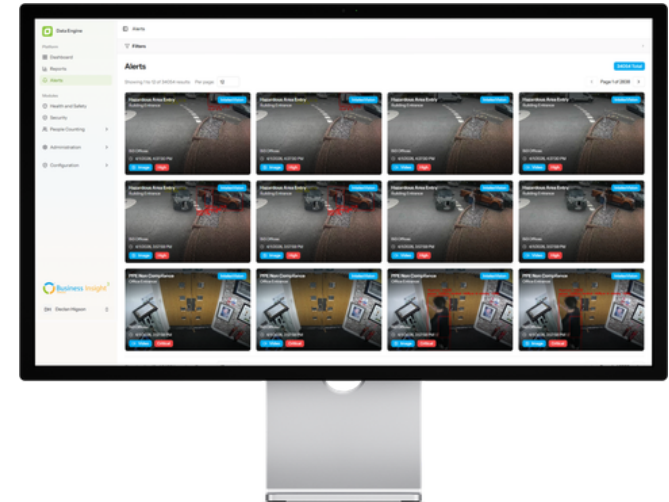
DataEngine

Platform
Dashboard
Reports
Alerts

Modules
Health and Safety
Security
People Counting
Administration
Configuration

Business Insight

Declan Higson

Alerts

Filters

Alerts

34034 Total

Showing 1 to 12 of 34034 results Per page 12

Page 1 of 2836

Hazardous Area Entry
Building Entrance

Hazardous Area Entry
Building Entrance

Hazardous Area Entry
Building Entrance

Hazardous Area Entry
Building Entrance

PPE Non Compliance
Office Entrance

PPE Non Compliance
Office Entrance

PPE Non Compliance
Office Entrance

PPE Non Compliance
Office Entrance

Image High
Video High
Video Critical
Image Critical